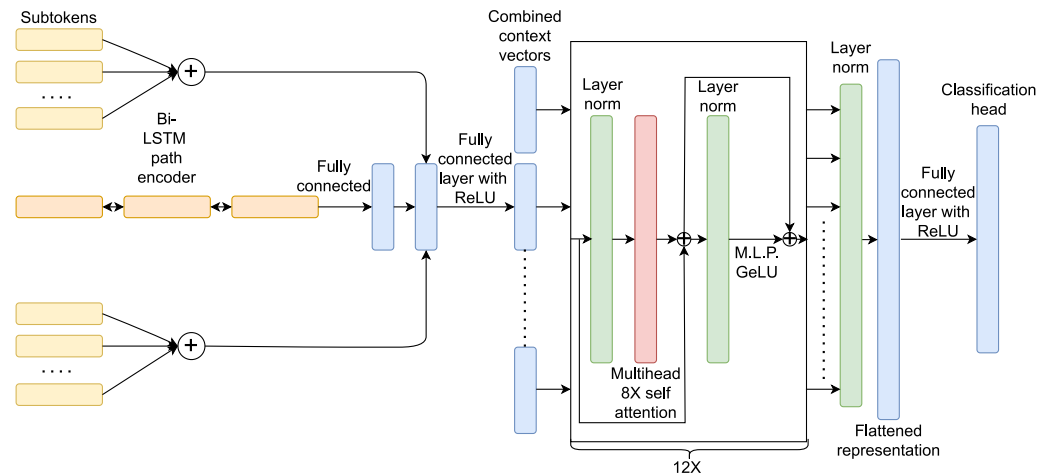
Subtokens

....

Bi-LSTM path encoder

Fully connected

....

Fully connected layer with ReLU

Combined context vectors

Layer norm

Layer norm

Multihead 8X self attention

M.L.P. GeLU

12X

Layer norm

Flattened representation

Fully connected layer with ReLU

Classification head